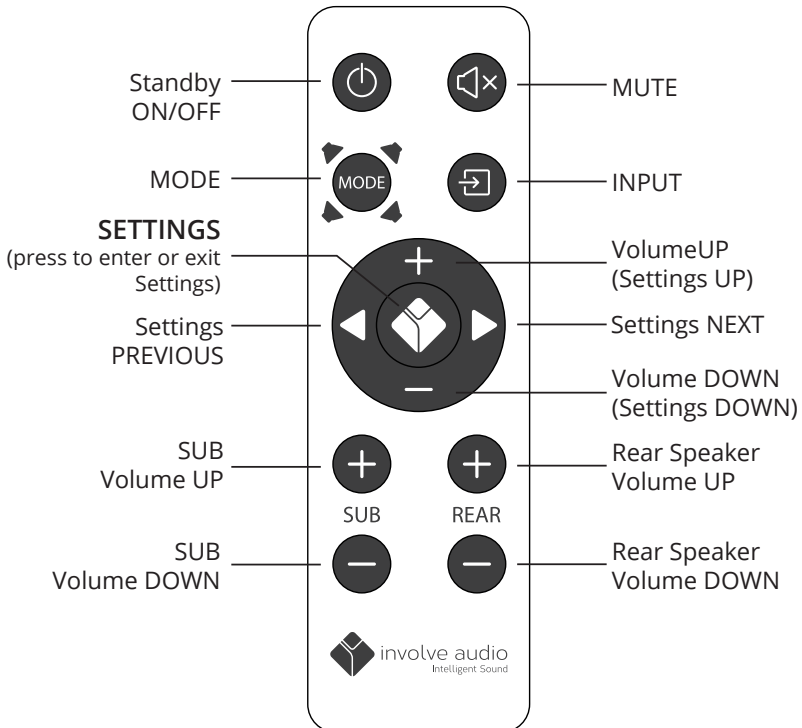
Standby ON/OFF

MUTE

MODE

MODE

INPUT

**SETTINGS**
(press to enter or exit Settings)

VolumeUP (Settings UP)

Settings PREVIOUS

Settings NEXT

Volume DOWN (Settings DOWN)

SUB Volume UP

Rear Speaker Volume UP

SUB

REAR

SUB Volume DOWN

Rear Speaker Volume DOWN

involve audio
Intelligent Sound